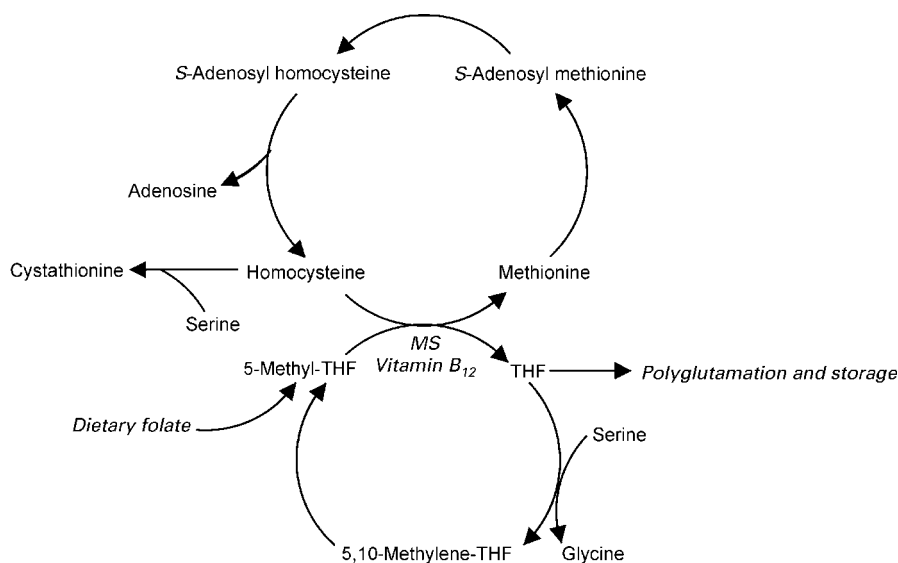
S-Adenosyl homocysteine

S-Adenosyl methionine

Adenosine

Cystathionine

Homocysteine

Methionine

Serine

MS
Vitamin $B_{12}$

5-Methyl-THF

THF

Polyglutamation and storage

Dietary folate

Serine

5,10-Methylene-THF

Glycine